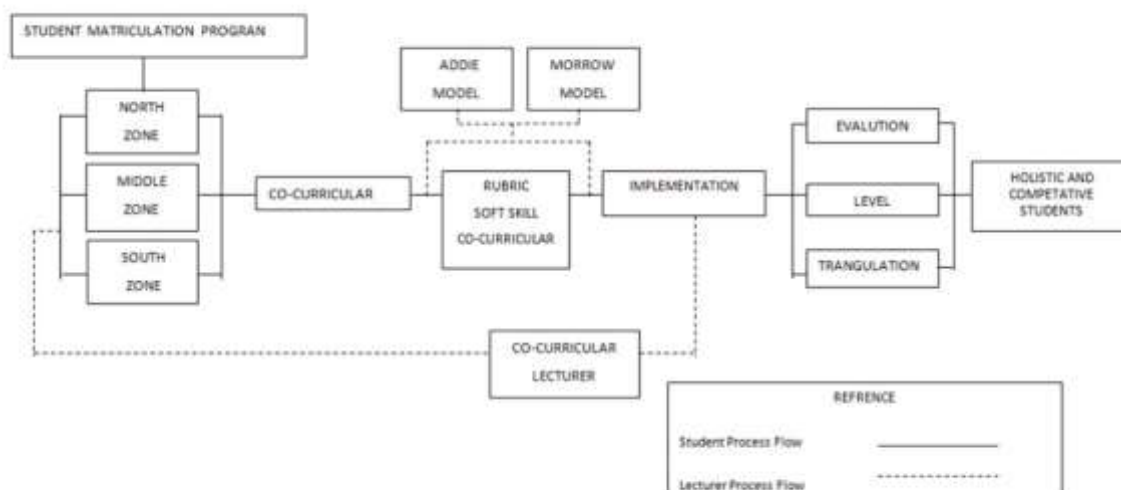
STUDENT MATRICULATION PROGRAN

NORTH ZONE

MIDDLE ZONE

SOUTH ZONE

CO-CURRICULAR

ADDIE MODEL

MORROW MODEL

RUBRIC SOFT SKILL CO-CURRICULAR

IMPLEMENTATION

EVALUTION

LEVEL

TRANGULATION

HOLISTIC AND COMPETATIVE STUDENTS

CO-CURRICULAR LECTURER

REFRENCE

Student Process Flow

Lecturer Process Flow